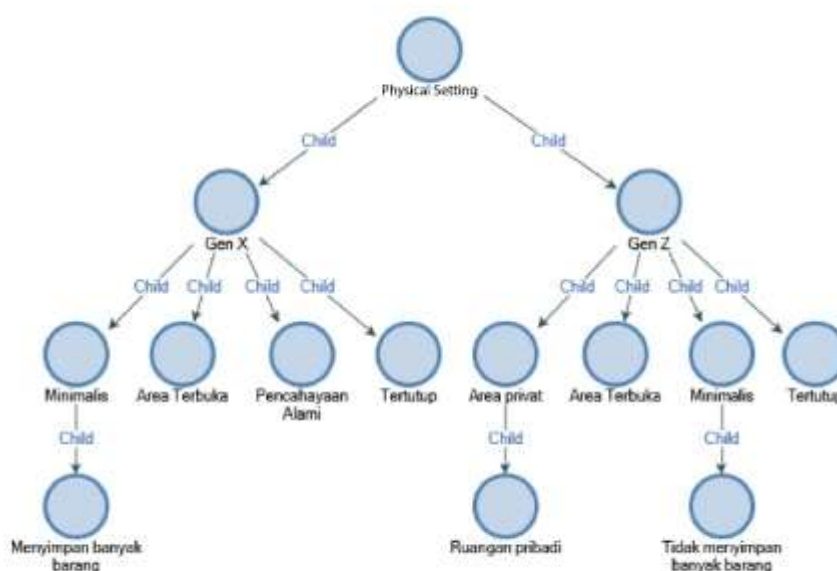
Physical Setting

Child

Child

Gen X

Child

Child

Child

Child

Minimalis

Area Terbuka

Pencahayaan Alami

Tertutup

Child

Menyimpan banyak barang

Gen Z

Child

Child

Child

Child

Area privat

Area Terbuka

Minimalis

Tertutup

Child

Ruangan pribadi

Child

Tidak menyimpan banyak barang